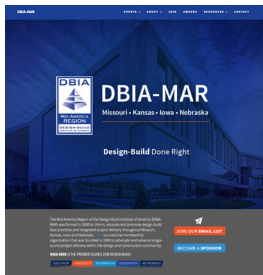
DBIA-MAR

EVENTS ▾ ABOUT ▾ JOIN AWARDS RESOURCES ▾ CONTACT

DBIA MID-AMERICA REGION DESIGN-BUILD INSTITUTE OF AMERICA

DBIA-MAR

Missouri • Kansas • Iowa • Nebraska

Design-Build Done Right

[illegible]

JOIN OUR EMAIL LIST

BECOME A SPONSOR

DBIA-MAR IS THE PREMIER SOURCE FOR DESIGN-BUILD

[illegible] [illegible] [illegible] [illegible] NETWORKING